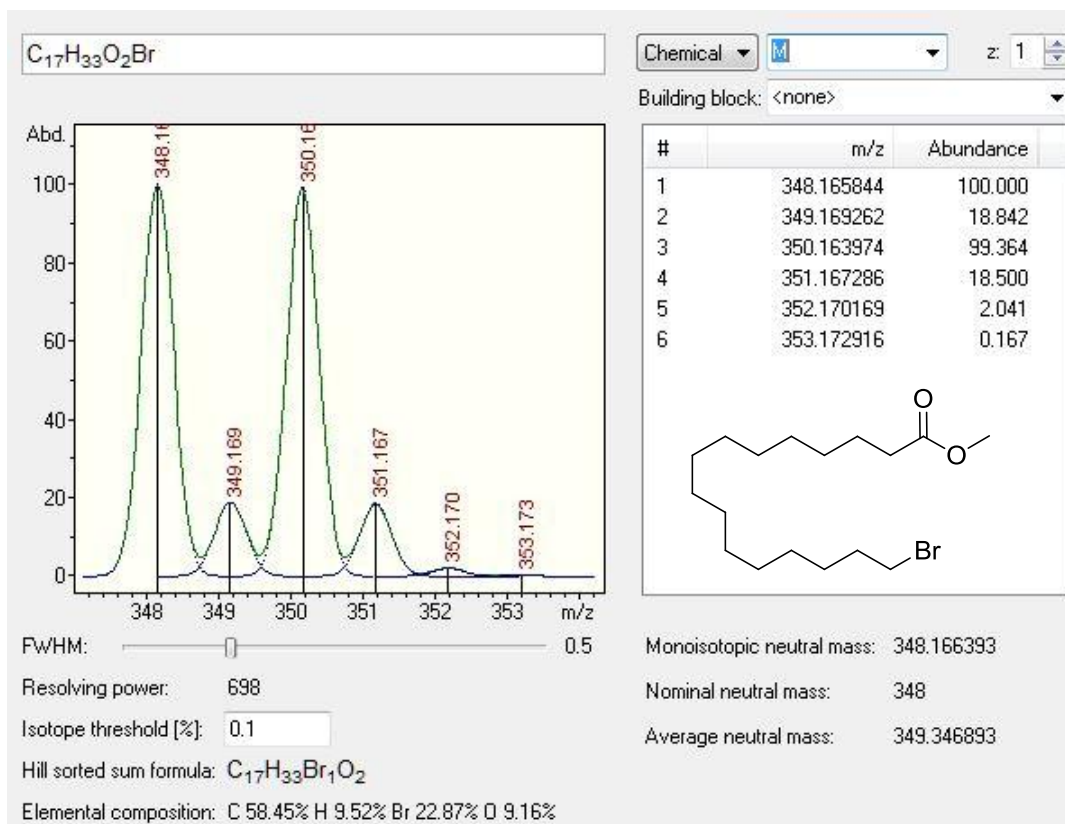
$C_{17}H_{33}O_2Br$

Chemical ▾ M ▾ z: 1

Building block: <none>

Abd.

100

80

60

40

20

0

348.16

350.16

349.169

351.167

352.170

353.173

348 349 350 351 352 353 m/z

| # | m/z | Abundance |
|---|---|---|
| 1 | 348.165844 | 100.000 |
| 2 | 349.169262 | 18.842 |
| 3 | 350.163974 | 99.364 |
| 4 | 351.167286 | 18.500 |
| 5 | 352.170169 | 2.041 |
| 6 | 353.172916 | 0.167 |

O

O

Br

FWHM: 0.5

Resolving power: 698

Isotope threshold [%]: 0.1

Hill sorted sum formula: $C_{17}H_{33}Br_1O_2$

Elemental composition: C 58.45% H 9.52% Br 22.87% O 9.16%

Monoisotopic neutral mass: 348.166393

Nominal neutral mass: 348

Average neutral mass: 349.346893